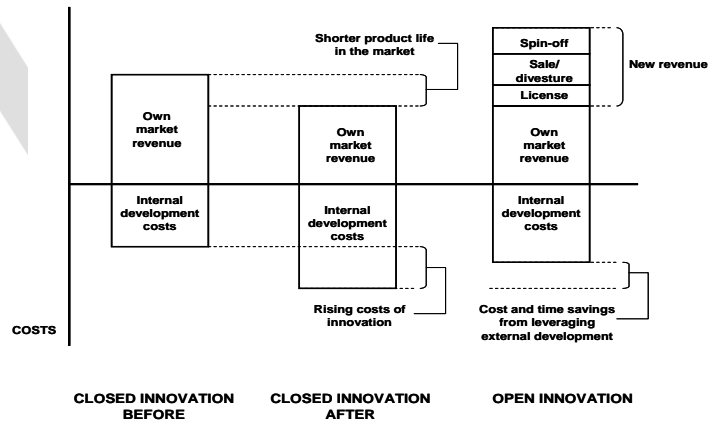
Shorter product life in the market

Spin-off

Sale/ divesture

License

New revenue

Own market revenue

Own market revenue

Own market revenue

Internal development costs

Internal development costs

Internal development costs

Rising costs of innovation

Cost and time savings from leveraging external development

COSTS

CLOSED INNOVATION BEFORE

CLOSED INNOVATION AFTER

OPEN INNOVATION